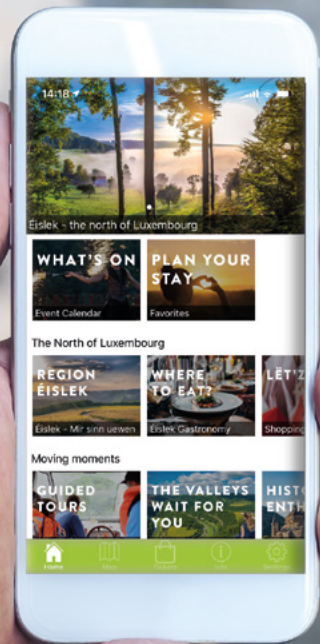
14:18

Éislek - the north of Luxembourg

WHAT'S ON
Event Calendar

PLAN YOUR STAY
Favorites

The North of Luxembourg

REGION ÉISLEK
Éislek - Mir sinn uewen

WHERE TO EAT?
Éislek Gastronomy

LËTZ
Shopping

Moving moments

GUIDED TOURS

THE VALLEYS WAIT FOR YOU

HISTO
ENTH

Home
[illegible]
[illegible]
Info
Settings